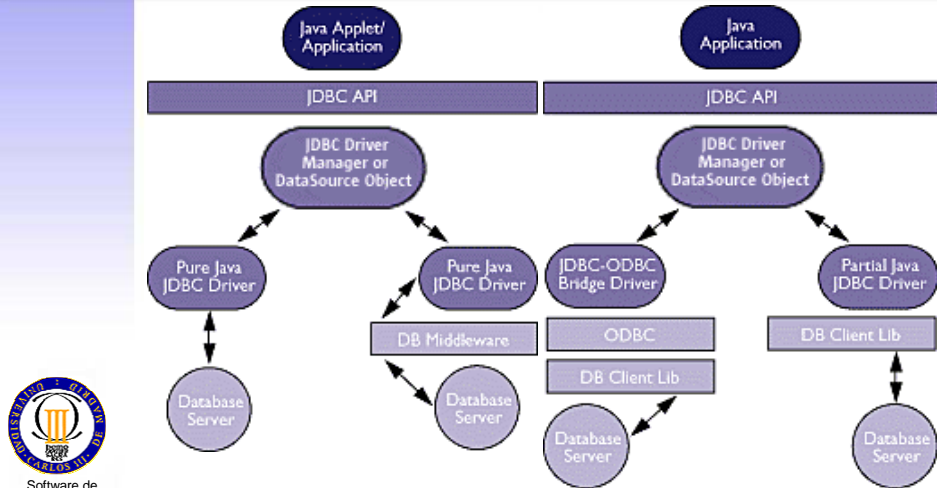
Java Applet/ Application

JDBC API

JDBC Driver Manager or DataSource Object

Pure Java JDBC Driver

Database Server

Pure Java JDBC Driver

DB Middleware

Database Server

Java Application

JDBC API

JDBC Driver Manager or DataSource Object

JDBC-ODBC Bridge Driver

ODBC

DB Client Lib

Database Server

Partial Java JDBC Driver

DB Client Lib

Database Server

UNIVERSIDAD CARLOS III DE MADRID

Software de